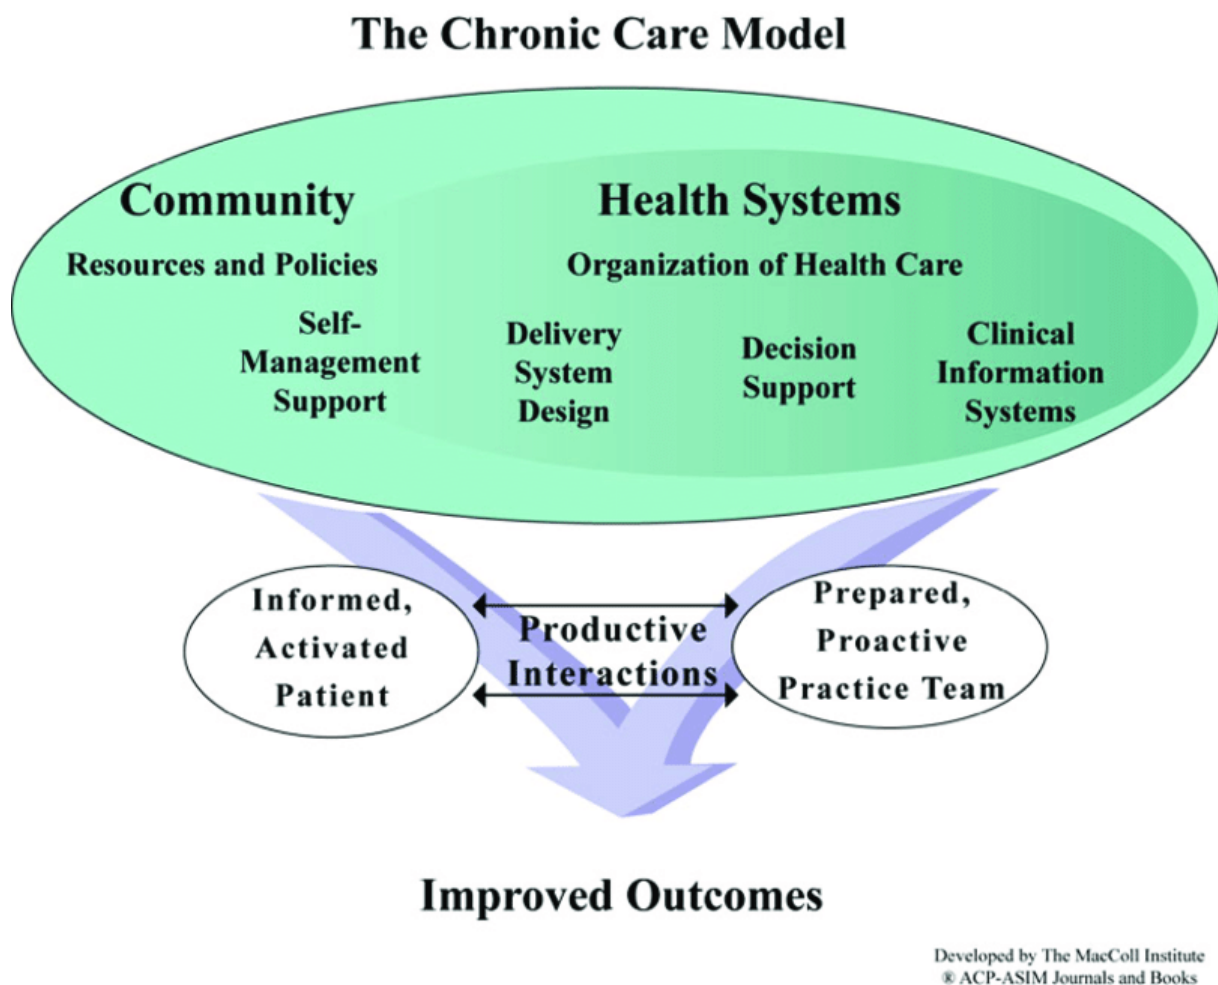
The Chronic Care Model

Community

Resources and Policies

Health Systems

Organization of Health Care

Self-Management Support

Delivery System Design

Decision Support

Clinical Information Systems

Informed, Activated Patient

Productive Interactions

Prepared, Proactive Practice Team

Improved Outcomes

Developed by The MacColl Institute
® ACP-ASIM Journals and Books